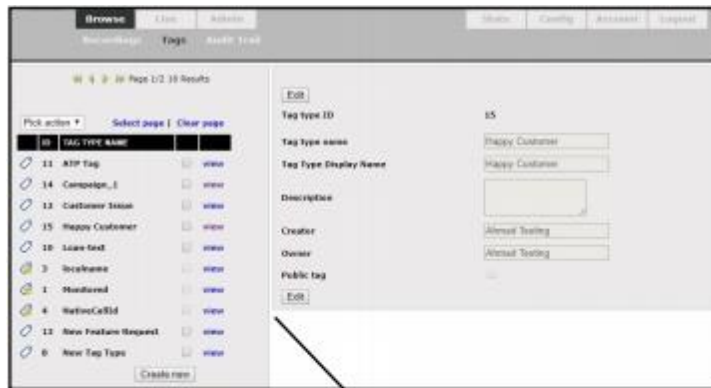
Browse Live Admin

Status Config Account Logout

Recordings Tags Audit Trail

Page 1/2 18 Results

Pick action ▾ Select page | Clear page

| ID | TAG TYPE NAME | | |
|---|---|---|---|
| 11 | ATP Tag | | view |
| 14 | Campaign_1 | | view |
| 12 | Customer Issue | | view |
| 15 | Happy Customer | | view |
| 10 | Loan-test | | view |
| 3 | Incalname | | view |
| 1 | Monitored | | view |
| 4 | NativeCallId | | view |
| 13 | New Feature Request | | view |
| 6 | New Tag Type | | view |

Create new

Edit

Tag type ID 15

Tag type name Happy Customer

Tag Type Display Name Happy Customer

Description

Creator Alenud Testing

Owner Alenud Testing

Public tag

Edit